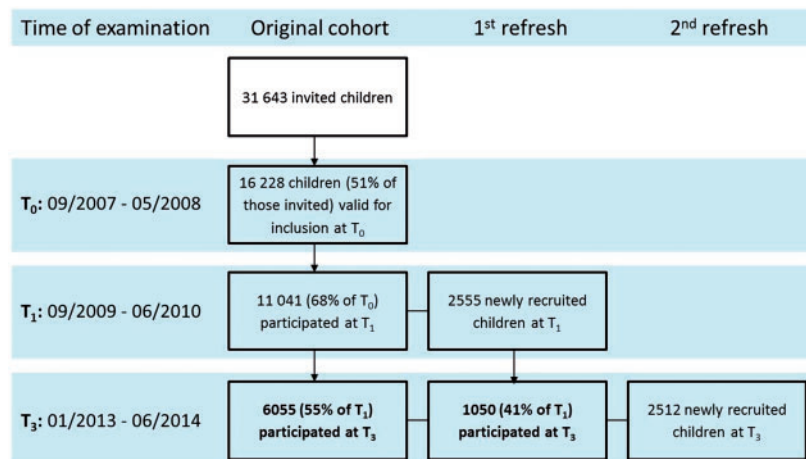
Time of examination Original cohort $1^{st}$ refresh $2^{nd}$ refresh

31 643 invited children

**$T_0$**: 09/2007 - 05/2008

16 228 children (51% of those invited) valid for inclusion at $T_0$

**$T_1$**: 09/2009 - 06/2010

11 041 (68% of $T_0$) participated at $T_1$

2555 newly recruited children at $T_1$

**$T_3$**: 01/2013 - 06/2014

**6055 (55% of $T_1$) participated at $T_3$**

**1050 (41% of $T_1$) participated at $T_3$**

2512 newly recruited children at $T_3$